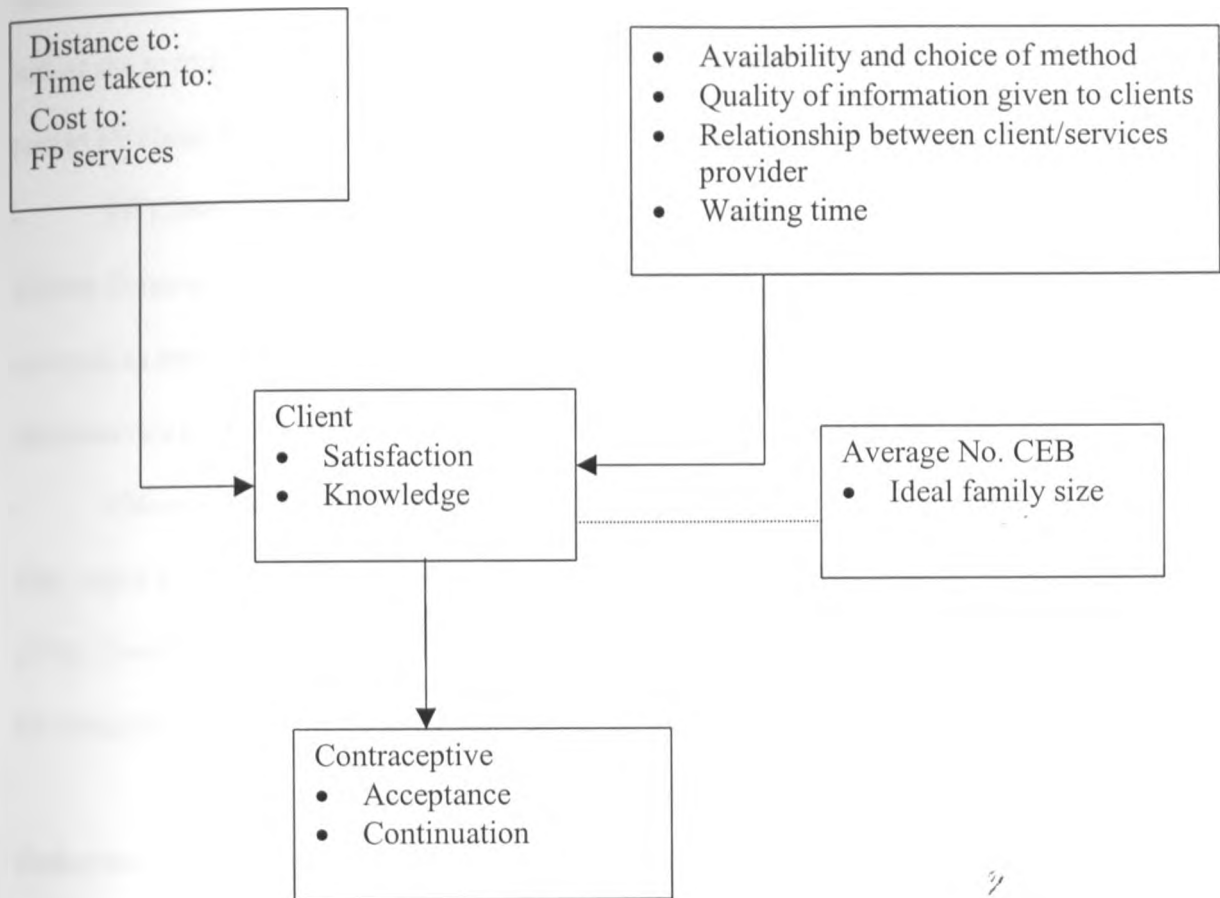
Distance to:
Time taken to:
Cost to:
FP services

- Availability and choice of method
- Quality of information given to clients
- Relationship between client/services provider
- Waiting time

Client
- Satisfaction
- Knowledge

Average No. CEB
- Ideal family size

Contraceptive
- Acceptance
- Continuation